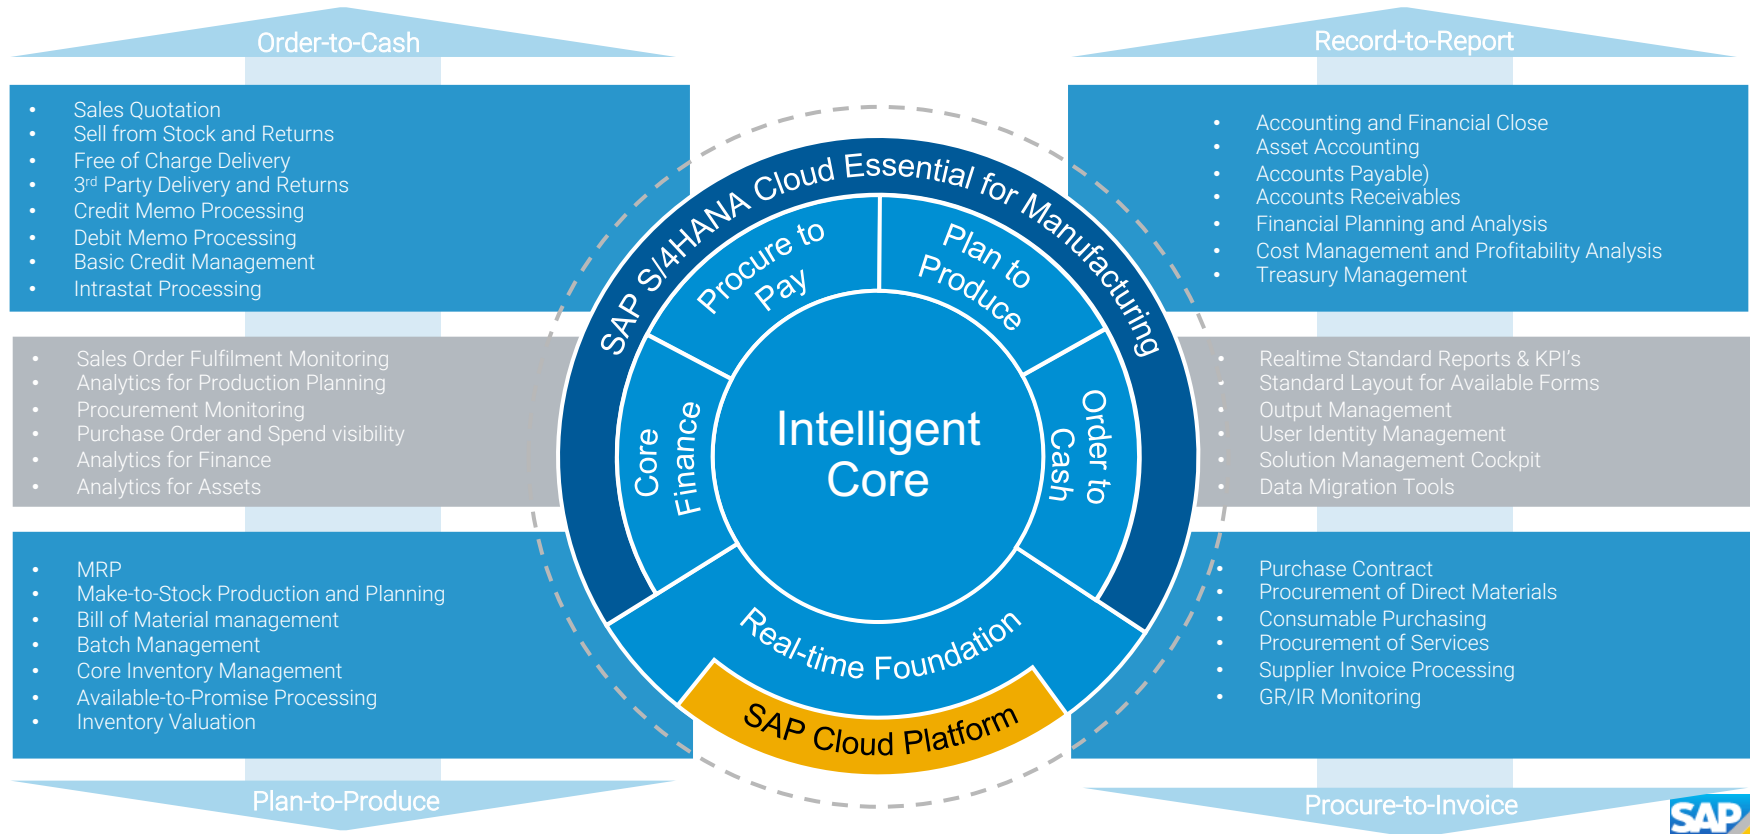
Order-to-Cash

- Sales Quotation
- Sell from Stock and Returns
- Free of Charge Delivery
- 3rd Party Delivery and Returns
- Credit Memo Processing
- Debit Memo Processing
- Basic Credit Management
- Intrastat Processing

- Sales Order Fulfilment Monitoring
- Analytics for Production Planning
- Procurement Monitoring
- Purchase Order and Spend visibility
- Analytics for Finance
- Analytics for Assets

- MRP
- Make-to-Stock Production and Planning
- Bill of Material management
- Batch Management
- Core Inventory Management
- Available-to-Promise Processing
- Inventory Valuation

Plan-to-Produce

Record-to-Report

- Accounting and Financial Close
- Asset Accounting
- Accounts Payable)
- Accounts Receivables
- Financial Planning and Analysis
- Cost Management and Profitability Analysis
- Treasury Management

- Realtime Standard Reports & KPI's
- Standard Layout for Available Forms
- Output Management
- User Identity Management
- Solution Management Cockpit
- Data Migration Tools

- Purchase Contract
- Procurement of Direct Materials
- Consumable Purchasing
- Procurement of Services
- Supplier Invoice Processing
- GR/IR Monitoring

Procure-to-Invoice

SAP S/4HANA Cloud Essential for Manufacturing

Procure to Pay

Plan to Produce

Core Finance

Intelligent Core

Order to Cash

Real-time Foundation

SAP Cloud Platform

SAP